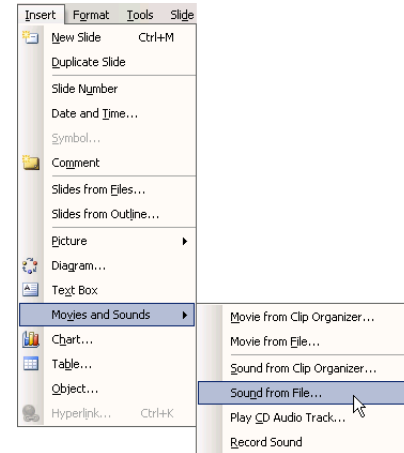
Insert Format Tools Slide
New Slide Ctrl+M
Duplicate Slide
Slide Number
Date and Time...
Symbol...
Comment
Slides from Files...
Slides from Outline...
Picture
Diagram...
Text Box
Movies and Sounds
Chart...
Table...
Object...
Hyperlink... Ctrl+K

Movie from Clip Organizer...
Movie from File...
Sound from Clip Organizer...
Sound from File...
Play CD Audio Track...
Record Sound